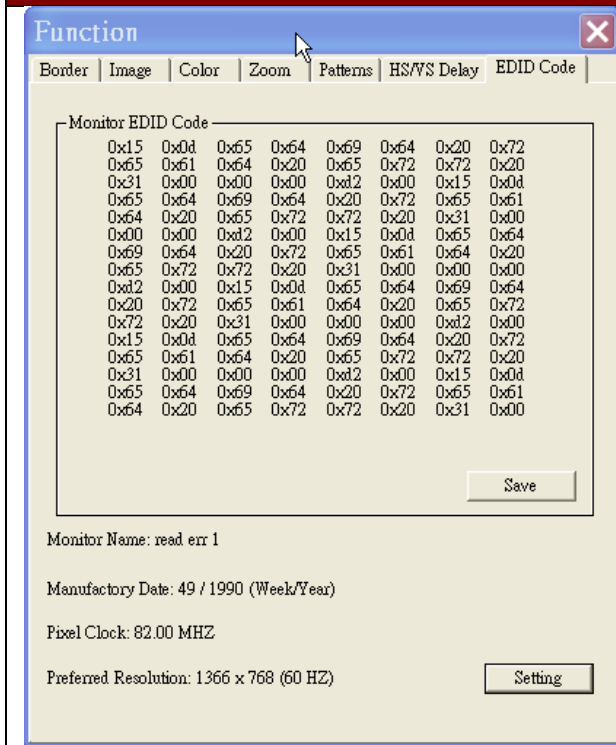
Function

Border | Image | Color | Zoom | Patterns | HS/VS Delay | EDID Code

Monitor EDID Code

| | | | | | | | |
|---|---|---|---|---|---|---|---|
| 0x15 | 0x0d | 0x65 | 0x64 | 0x69 | 0x64 | 0x20 | 0x72 |
| 0x65 | 0x61 | 0x64 | 0x20 | 0x65 | 0x72 | 0x72 | 0x20 |
| 0x31 | 0x00 | 0x00 | 0x00 | 0xd2 | 0x00 | 0x15 | 0x0d |
| 0x65 | 0x64 | 0x69 | 0x64 | 0x20 | 0x72 | 0x65 | 0x61 |
| 0x64 | 0x20 | 0x65 | 0x72 | 0x72 | 0x20 | 0x31 | 0x00 |
| 0x00 | 0x00 | 0xd2 | 0x00 | 0x15 | 0x0d | 0x65 | 0x64 |
| 0x69 | 0x64 | 0x20 | 0x72 | 0x65 | 0x61 | 0x64 | 0x20 |
| 0x65 | 0x72 | 0x72 | 0x20 | 0x31 | 0x00 | 0x00 | 0x00 |
| 0xd2 | 0x00 | 0x15 | 0x0d | 0x65 | 0x64 | 0x69 | 0x64 |
| 0x20 | 0x72 | 0x65 | 0x61 | 0x64 | 0x20 | 0x65 | 0x72 |
| 0x72 | 0x20 | 0x31 | 0x00 | 0x00 | 0x00 | 0xd2 | 0x00 |
| 0x15 | 0x0d | 0x65 | 0x64 | 0x69 | 0x64 | 0x20 | 0x72 |
| 0x65 | 0x61 | 0x64 | 0x20 | 0x65 | 0x72 | 0x72 | 0x20 |
| 0x31 | 0x00 | 0x00 | 0x00 | 0xd2 | 0x00 | 0x15 | 0x0d |
| 0x65 | 0x64 | 0x69 | 0x64 | 0x20 | 0x72 | 0x65 | 0x61 |
| 0x64 | 0x20 | 0x65 | 0x72 | 0x72 | 0x20 | 0x31 | 0x00 |

Save

Monitor Name: read err 1

Manufactory Date: 49 / 1990 (Week/Year)

Pixel Clock: 82.00 MHZ

Preferred Resolution: 1366 x 768 (60 HZ)

Setting